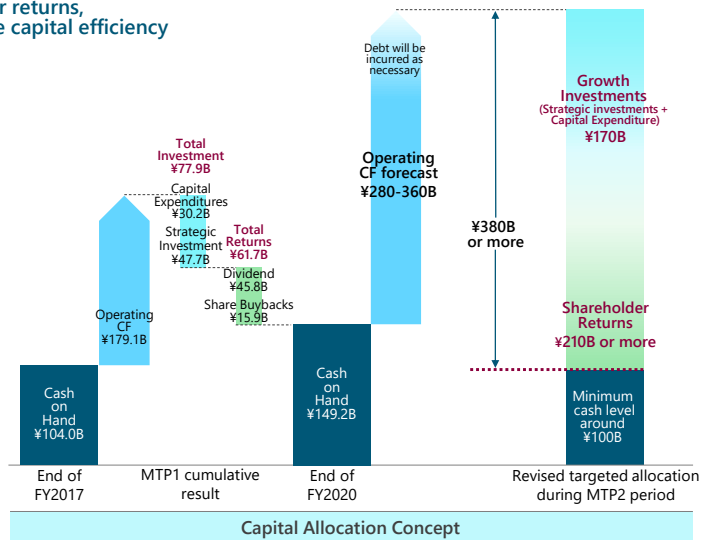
r returns,
e capital efficiency

Total Investment ¥77.9B

Capital Expenditures ¥30.2B

Strategic Investment ¥47.7B

Total Returns ¥61.7B

Dividend ¥45.8B

Share Buybacks ¥15.9B

Operating CF ¥179.1B

Cash on Hand ¥104.0B

Debt will be incurred as necessary

Operating CF forecast ¥280-360B

Cash on Hand ¥149.2B

¥380B or more

Growth Investments (Strategic investments + Capital Expenditure) ¥170B

Shareholder Returns ¥210B or more

Minimum cash level around ¥100B

End of FY2017

MTP1 cumulative result

End of FY2020

Revised targeted allocation during MTP2 period

Capital Allocation Concept